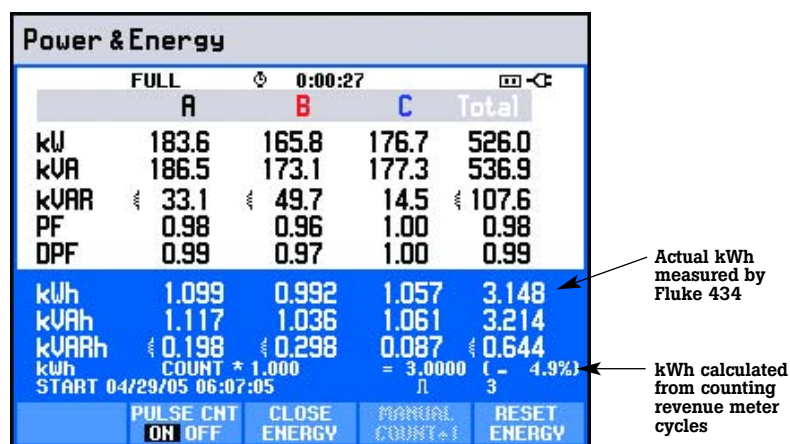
Power & Energy

FULL 0:00:27

| | A | B | C | Total |
|---|---|---|---|---|
| kW | 183.6 | 165.8 | 176.7 | 526.0 |
| kVA | 186.5 | 173.1 | 177.3 | 536.9 |
| kVAR | 33.1 | 49.7 | 14.5 | 107.6 |
| PF | 0.98 | 0.96 | 1.00 | 0.98 |
| DPF | 0.99 | 0.97 | 1.00 | 0.99 |
| kWh | 1.099 | 0.992 | 1.057 | 3.148 |
| kVAh | 1.117 | 1.036 | 1.061 | 3.214 |
| kVARh | 0.198 | 0.298 | 0.087 | 0.644 |

kWh COUNT * 1.000 = 3.0000 ( - 4.9%)
START 04/29/05 06:07:05 3

PULSE CNT ON OFF
CLOSE ENERGY
MANUAL COUNT+1
RESET ENERGY

Actual kWh measured by Fluke 434

kWh calculated from counting revenue meter cycles